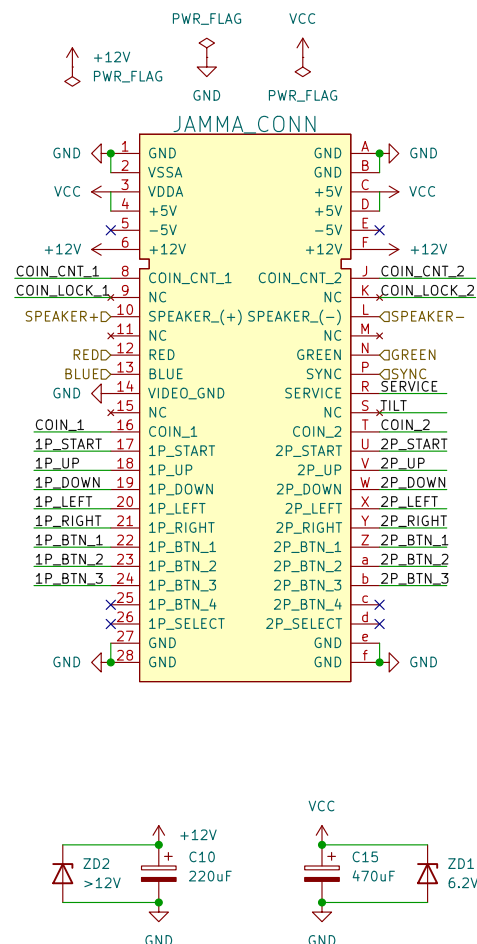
PWR_FLAG
VCC
+12V
PWR_FLAG
GND
PWR_FLAG

JAMMA_CONN

| | | | | | | |
|---|---|---|---|---|---|---|
| GND | 1 | GND | GND | A | GND |
| | 2 | VSSA | GND | B | |
| VCC | 3 | VDDA | +5V | C | VCC |
| | 4 | +5V | +5V | D | |
| | 5 | -5V | -5V | E | |
| +12V | 6 | +12V | +12V | F | +12V |
| COIN_CNT_1 | 8 | COIN_CNT_1 | COIN_CNT_2 | J | COIN_CNT_2 |
| COIN_LOCK_1 | 9 | NC | NC | K | COIN_LOCK_2 |
| SPEAKER+ | 10 | SPEAKER_(+) | SPEAKER_(-) | L | SPEAKER- |
| | 11 | NC | NC | M | |
| RED | 12 | RED | GREEN | N | GREEN |
| BLUE | 13 | BLUE | SYNC | P | SYNC |
| GND | 14 | VIDEO_GND | SERVICE | R | SERVICE |
| | 15 | NC | NC | S | TILT |
| COIN_1 | 16 | COIN_1 | COIN_2 | T | COIN_2 |
| 1P_START | 17 | 1P_START | 2P_START | U | 2P_START |
| 1P_UP | 18 | 1P_UP | 2P_UP | V | 2P_UP |
| 1P_DOWN | 19 | 1P_DOWN | 2P_DOWN | W | 2P_DOWN |
| 1P_LEFT | 20 | 1P_LEFT | 2P_LEFT | X | 2P_LEFT |
| 1P_RIGHT | 21 | 1P_RIGHT | 2P_RIGHT | Y | 2P_RIGHT |
| 1P_BTN_1 | 22 | 1P_BTN_1 | 2P_BTN_1 | Z | 2P_BTN_1 |
| 1P_BTN_2 | 23 | 1P_BTN_2 | 2P_BTN_2 | a | 2P_BTN_2 |
| 1P_BTN_3 | 24 | 1P_BTN_3 | 2P_BTN_3 | b | 2P_BTN_3 |
| | 25 | 1P_BTN_4 | 2P_BTN_4 | c | |
| | 26 | 1P_SELECT | 2P_SELECT | d | |
| | 27 | GND | GND | e | |
| GND | 28 | GND | GND | f | GND |

+12V
ZD2
>12V
C10
220uF
GND

VCC
C15
470uF
ZD1
6.2V
GND